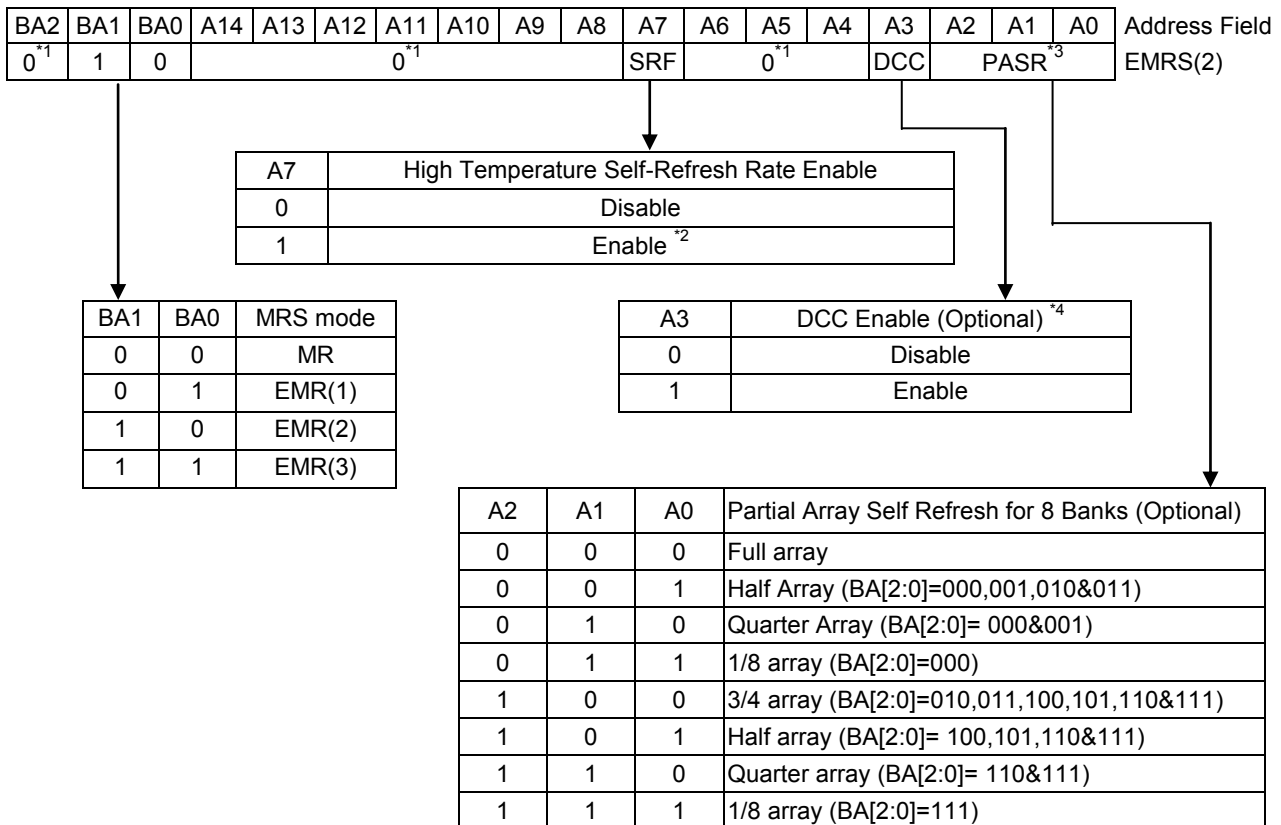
| BA2 | BA1 | BA0 | A14 | A13 | A12 | A11 | A10 | A9 | A8 | A7 | A6 | A5 | A4 | A3 | A2 | A1 | A0 |
|---|---|---|---|---|---|---|---|---|---|---|---|---|---|---|---|---|---|
| $0^{*1}$ | 1 | 0 | $0^{*1}$ | | | | | | | SRF | $0^{*1}$ | | | DCC | PASR$^{*3}$ | | |

Address Field
EMRS(2)

| A7 | High Temperature Self-Refresh Rate Enable |
|---|---|
| 0 | Disable |
| 1 | Enable $^{*2}$ |

| BA1 | BA0 | MRS mode |
|---|---|---|
| 0 | 0 | MR |
| 0 | 1 | EMR(1) |
| 1 | 0 | EMR(2) |
| 1 | 1 | EMR(3) |

| A3 | DCC Enable (Optional) $^{*4}$ |
|---|---|
| 0 | Disable |
| 1 | Enable |

| A2 | A1 | A0 | Partial Array Self Refresh for 8 Banks (Optional) |
|---|---|---|---|
| 0 | 0 | 0 | Full array |
| 0 | 0 | 1 | Half Array (BA[2:0]=000,001,010&011) |
| 0 | 1 | 0 | Quarter Array (BA[2:0]= 000&001) |
| 0 | 1 | 1 | 1/8 array (BA[2:0]=000) |
| 1 | 0 | 0 | 3/4 array (BA[2:0]=010,011,100,101,110&111) |
| 1 | 0 | 1 | Half array (BA[2:0]= 100,101,110&111) |
| 1 | 1 | 0 | Quarter array (BA[2:0]= 110&111) |
| 1 | 1 | 1 | 1/8 array (BA[2:0]=111) |